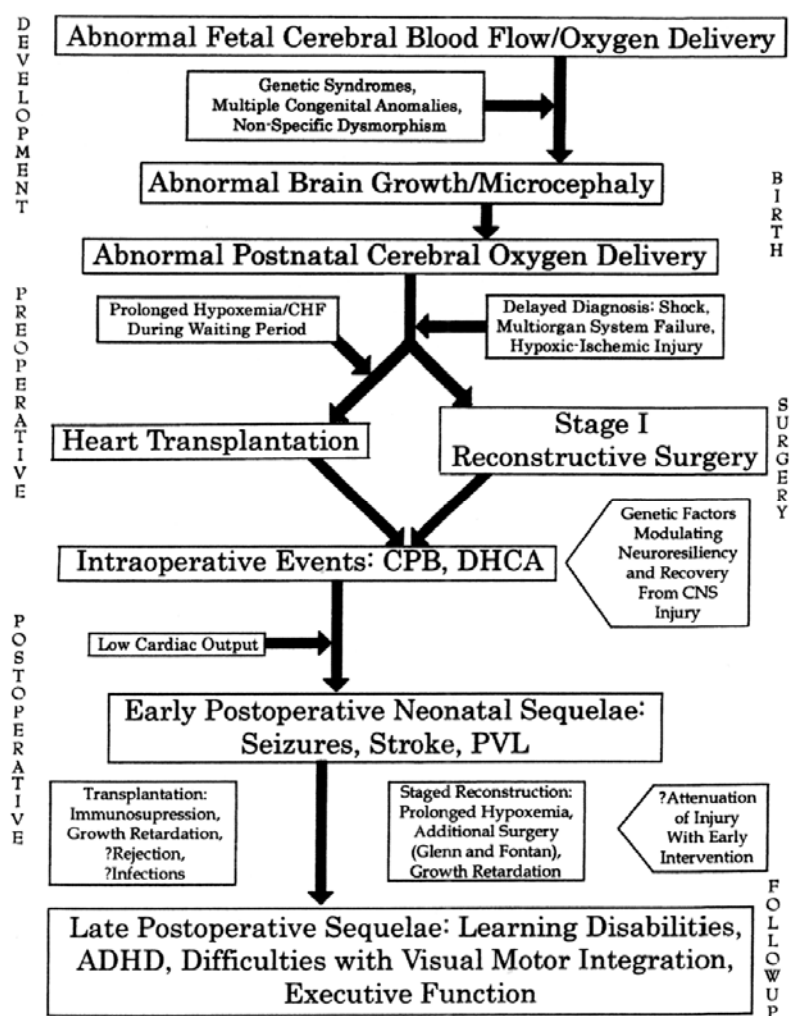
DEVELOPMENT

Abnormal Fetal Cerebral Blood Flow/Oxygen Delivery

Genetic Syndromes, Multiple Congenital Anomalies, Non-Specific Dysmorphism

Abnormal Brain Growth/Microcephaly

BIRTH

Abnormal Postnatal Cerebral Oxygen Delivery

PREOPERATIVE

Prolonged Hypoxemia/CHF During Waiting Period

Delayed Diagnosis: Shock, Multiorgan System Failure, Hypoxic-Ischemic Injury

Heart Transplantation

Stage I Reconstructive Surgery

SURGERY

Intraoperative Events: CPB, DHCA

Genetic Factors Modulating Neuroresiliency and Recovery From CNS Injury

POSTOPERATIVE

Low Cardiac Output

Early Postoperative Neonatal Sequelae: Seizures, Stroke, PVL

Transplantation: Immunosupression, Growth Retardation, ?Rejection, ?Infections

Staged Reconstruction: Prolonged Hypoxemia, Additional Surgery (Glenn and Fontan), Growth Retardation

?Attenuation of Injury With Early Intervention

FOLLOWUP

Late Postoperative Sequelae: Learning Disabilities, ADHD, Difficulties with Visual Motor Integration, Executive Function